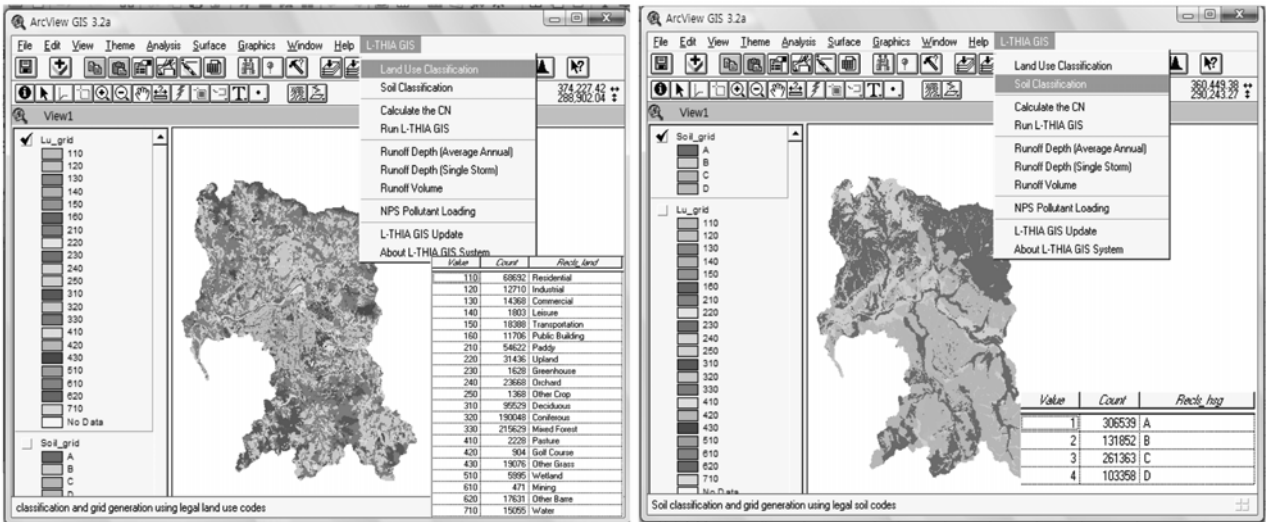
ArcView GIS 3.2a

File Edit View Theme Analysis Surface Graphics Window Help L-THIA GIS

Land Use Classification
Soil Classification
Calculate the CN
Run L-THIA GIS
Runoff Depth (Average Annual)
Runoff Depth (Single Storm)
Runoff Volume
NPS Pollutant Loading
L-THIA GIS Update
About L-THIA GIS System

374,227.42
288,902.04

View1

Lu_grid
110
120
130
140
150
160
210
220
230
240
250
310
320
330
410
420
430
510
610
620
710
No Data

Soil_grid
A
B
C

| Value | Count | Recls_land |
|---|---|---|
| 110 | 68692 | Residential |
| 120 | 12710 | Industrial |
| 130 | 14368 | Commercial |
| 140 | 1803 | Leisure |
| 150 | 18388 | Transportation |
| 160 | 11706 | Public Building |
| 210 | 54622 | Paddy |
| 220 | 31436 | Upland |
| 230 | 1628 | Greenhouse |
| 240 | 23668 | Orchard |
| 250 | 1368 | Other Crop |
| 310 | 95529 | Deciduous |
| 320 | 190048 | Coniferous |
| 330 | 215629 | Mixed Forest |
| 410 | 2228 | Pasture |
| 420 | 904 | Golf Course |
| 430 | 19076 | Other Grass |
| 510 | 5995 | Wetland |
| 610 | 471 | Mining |
| 620 | 17631 | Other Barre |
| 710 | 15055 | Water |

classification and grid generation using legal land use codes

ArcView GIS 3.2a

File Edit View Theme Analysis Surface Graphics Window Help L-THIA GIS

Land Use Classification
Soil Classification
Calculate the CN
Run L-THIA GIS
Runoff Depth (Average Annual)
Runoff Depth (Single Storm)
Runoff Volume
NPS Pollutant Loading
L-THIA GIS Update
About L-THIA GIS System

360,449.38
290,243.27

View1

Soil_grid
A
B
C
D

Lu_grid
110
120
130
140
150
160
210
220
230
240
250
310
320
330
410
420
430
510
610
620
710
No Data

| Value | Count | Recls_hsg |
|---|---|---|
| 1 | 306539 | A |
| 2 | 131852 | B |
| 3 | 261363 | C |
| 4 | 103358 | D |

Soil classification and grid generation using legal soil codes